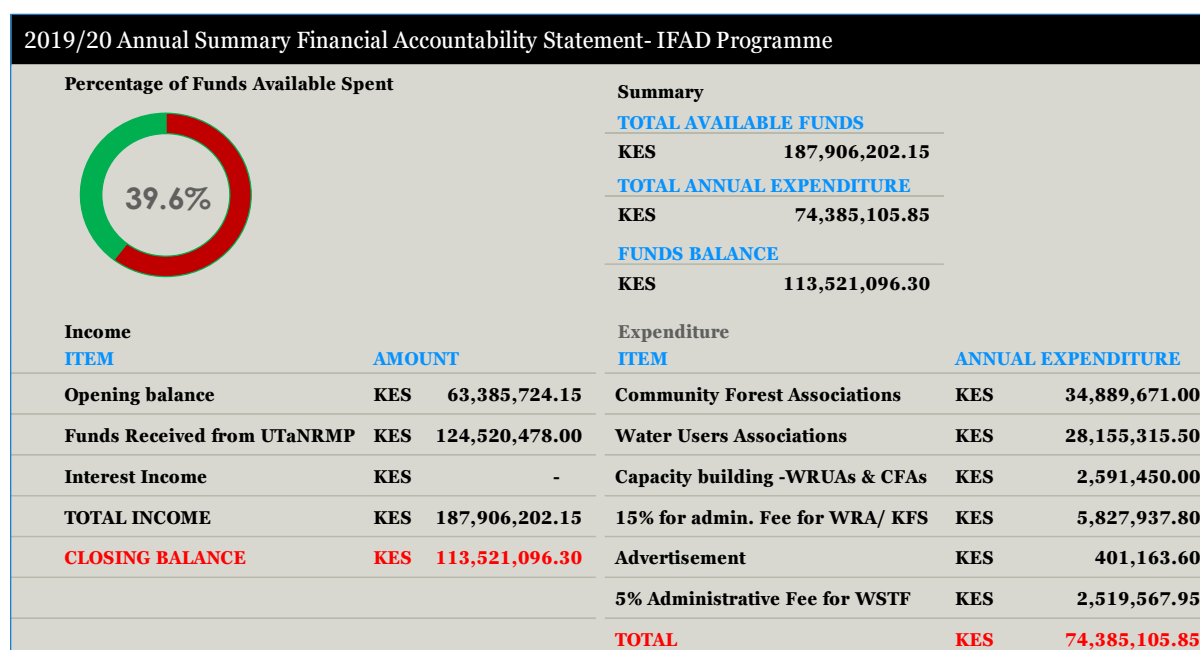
2019/20 Annual Summary Financial Accountability Statement- IFAD Programme

Percentage of Funds Available Spent

39.6%

Summary

TOTAL AVAILABLE FUNDS

KES 187,906,202.15

TOTAL ANNUAL EXPENDITURE

KES 74,385,105.85

FUNDS BALANCE

KES 113,521,096.30

Income

| ITEM | AMOUNT | |
|---|---|---|
| Opening balance | KES | 63,385,724.15 |
| Funds Received from UTaNRMP | KES | 124,520,478.00 |
| Interest Income | KES | - |
| TOTAL INCOME | KES | 187,906,202.15 |
| CLOSING BALANCE | KES | 113,521,096.30 |

Expenditure

| ITEM | ANNUAL EXPENDITURE | |
|---|---|---|
| Community Forest Associations | KES | 34,889,671.00 |
| Water Users Associations | KES | 28,155,315.50 |
| Capacity building -WRUAs & CFAs | KES | 2,591,450.00 |
| 15% for admin. Fee for WRA/ KFS | KES | 5,827,937.80 |
| Advertisement | KES | 401,163.60 |
| 5% Administrative Fee for WSTF | KES | 2,519,567.95 |
| TOTAL | KES | 74,385,105.85 |